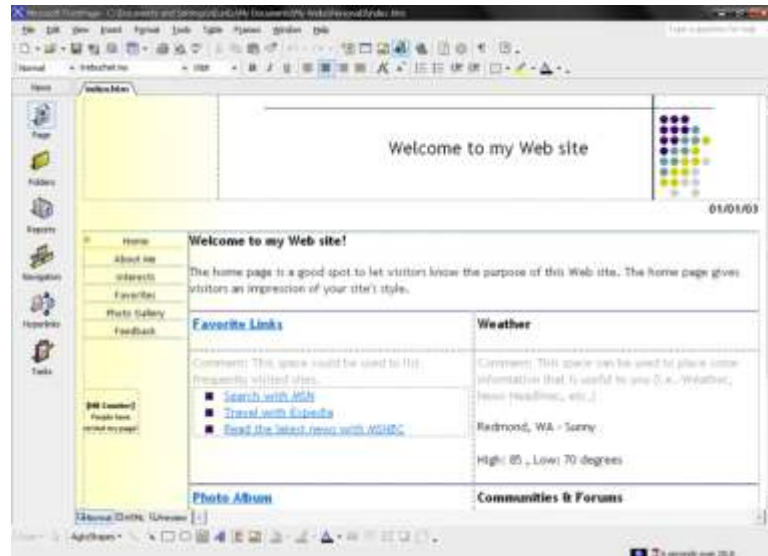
Microsoft FrontPage - C:\Documents and Settings\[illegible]\My Documents\My Webs\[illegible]\index.htm

File Edit View Insert Format Tools Table Frames Window Help

Type a question for help

Normal

Views

index.htm

Page

Folders

Reports

Navigation

Hyperlinks

Tasks

Welcome to my Web site

01/01/03

Home
About Me
Interests
Favorites
Photo Gallery
Feedback

[Hit Counter]
People have visited my page!

Welcome to my Web site!

The home page is a good spot to let visitors know the purpose of this Web site. The home page gives visitors an impression of your site's style.

| Favorite Links | Weather |
|---|---|
| Comment: This space could be used to list frequently visited sites. | Comment: This space can be used to place some information that is useful to you (i.e., Weather, News Headlines, etc.) |
| Search with MSN | Redmond, WA - Sunny |
| Travel with Expedia | |
| Read the latest news with MSNBC | High: 85 , Low: 70 degrees |
| Photo Album | Communities & Forums |

Normal HTML Preview

Draw AutoShapes

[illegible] seconds over 28.8